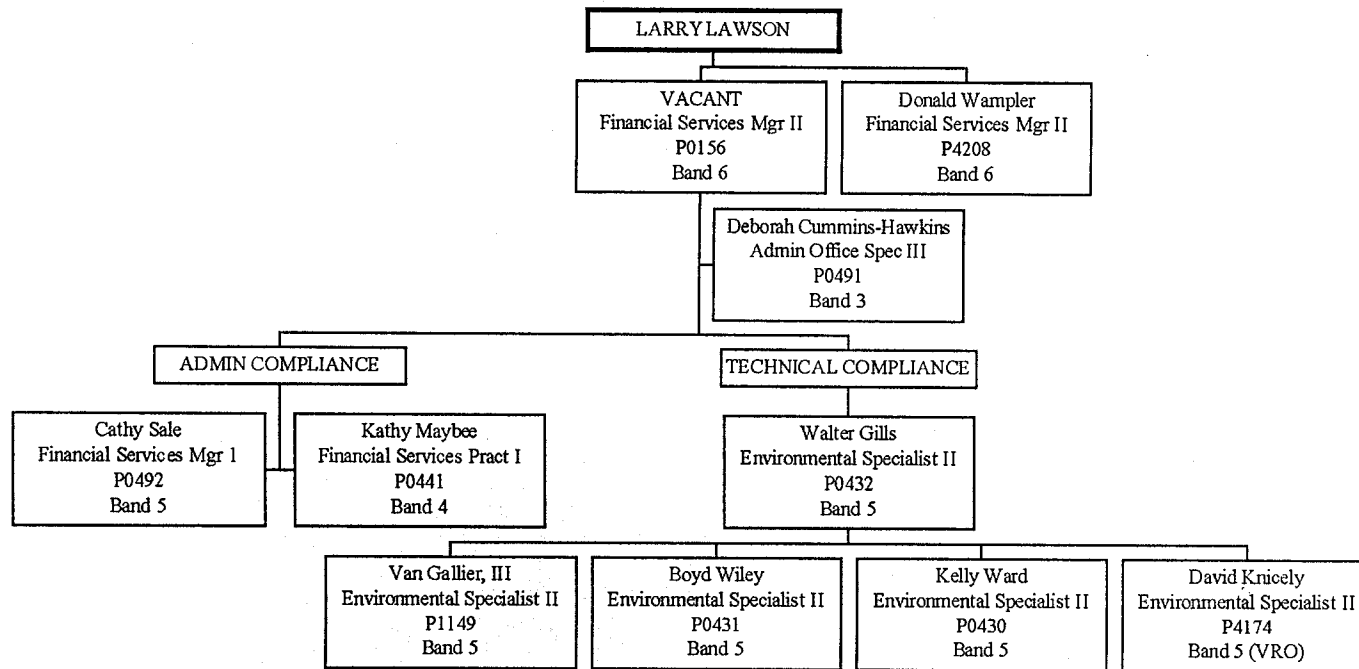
LARRY LAWSON

VACANT
Financial Services Mgr II
P0156
Band 6

Donald Wampler
Financial Services Mgr II
P4208
Band 6

Deborah Cummins-Hawkins
Admin Office Spec III
P0491
Band 3

ADMIN COMPLIANCE

TECHNICAL COMPLIANCE

Cathy Sale
Financial Services Mgr 1
P0492
Band 5

Kathy Maybee
Financial Services Pract I
P0441
Band 4

Walter Gills
Environmental Specialist II
P0432
Band 5

Van Gallier, III
Environmental Specialist II
P1149
Band 5

Boyd Wiley
Environmental Specialist II
P0431
Band 5

Kelly Ward
Environmental Specialist II
P0430
Band 5

David Knicely
Environmental Specialist II
P4174
Band 5 (VRO)